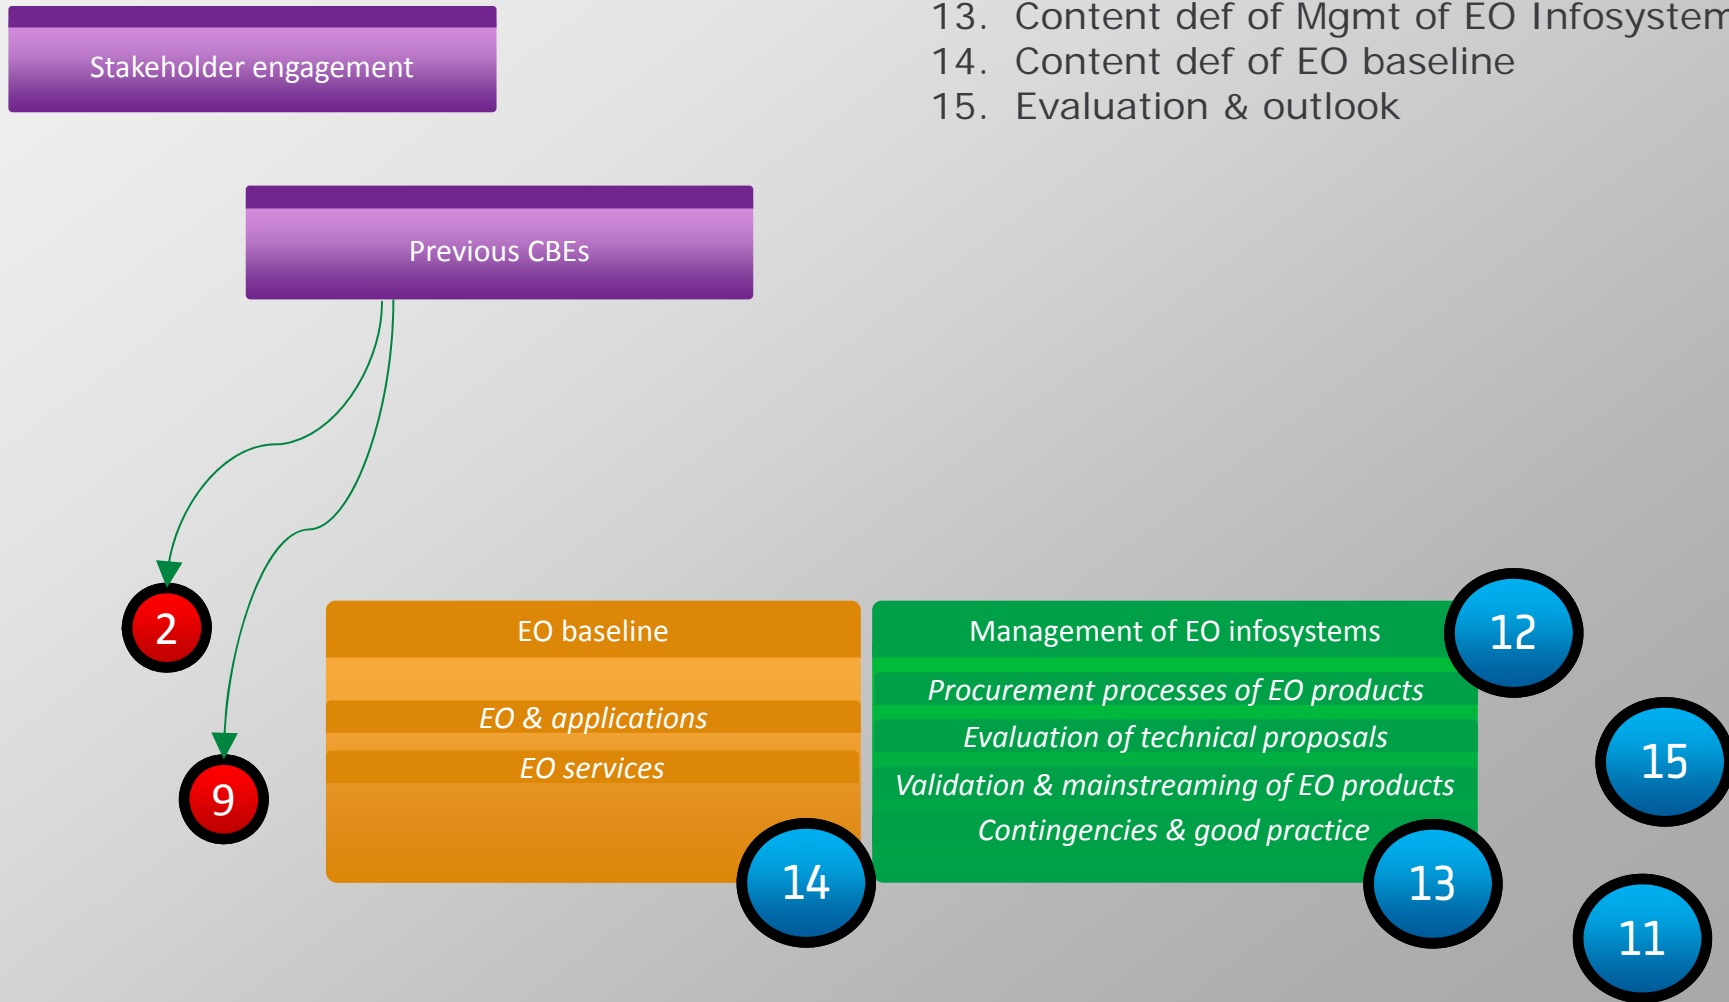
Stakeholder engagement

13. Content def of Mgmt of EO Infosystem
14. Content def of EO baseline
15. Evaluation & outlook

Previous CBEs

2

9

EO baseline

EO & applications

EO services

14

Management of EO infosystems

12

Procurement processes of EO products

Evaluation of technical proposals

Validation & mainstreaming of EO products

Contingencies & good practice

13

15

11